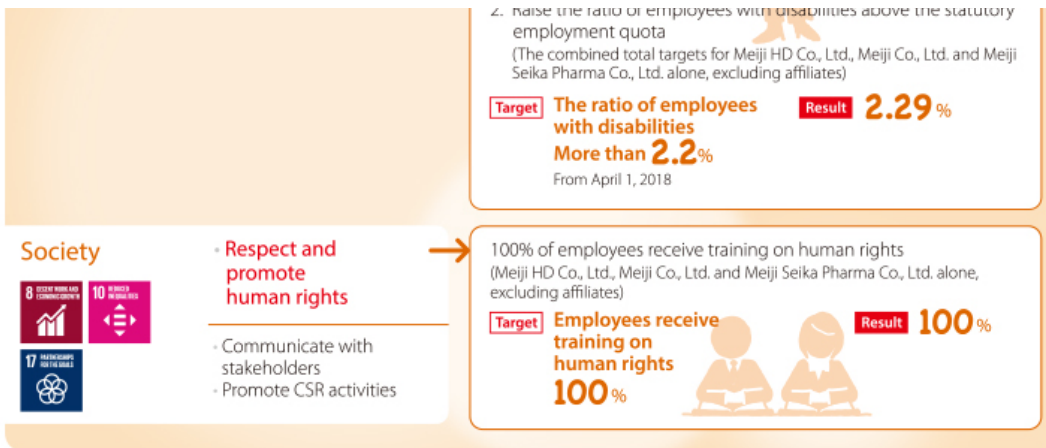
2. Raise the ratio of employees with disabilities above the statutory employment quota
(The combined total targets for Meiji HD Co., Ltd., Meiji Co., Ltd. and Meiji Seika Pharma Co., Ltd. alone, excluding affiliates)

Target The ratio of employees with disabilities More than 2.2%
From April 1, 2018

Result 2.29%

Society

8 DECENT WORK AND ECONOMIC GROWTH
10 REDUCED INEQUALITIES
17 PARTNERSHIPS FOR THE GOALS

・Respect and promote human rights

・Communicate with stakeholders
・Promote CSR activities

100% of employees receive training on human rights
(Meiji HD Co., Ltd., Meiji Co., Ltd. and Meiji Seika Pharma Co., Ltd. alone, excluding affiliates)

Target Employees receive training on human rights 100%

Result 100%